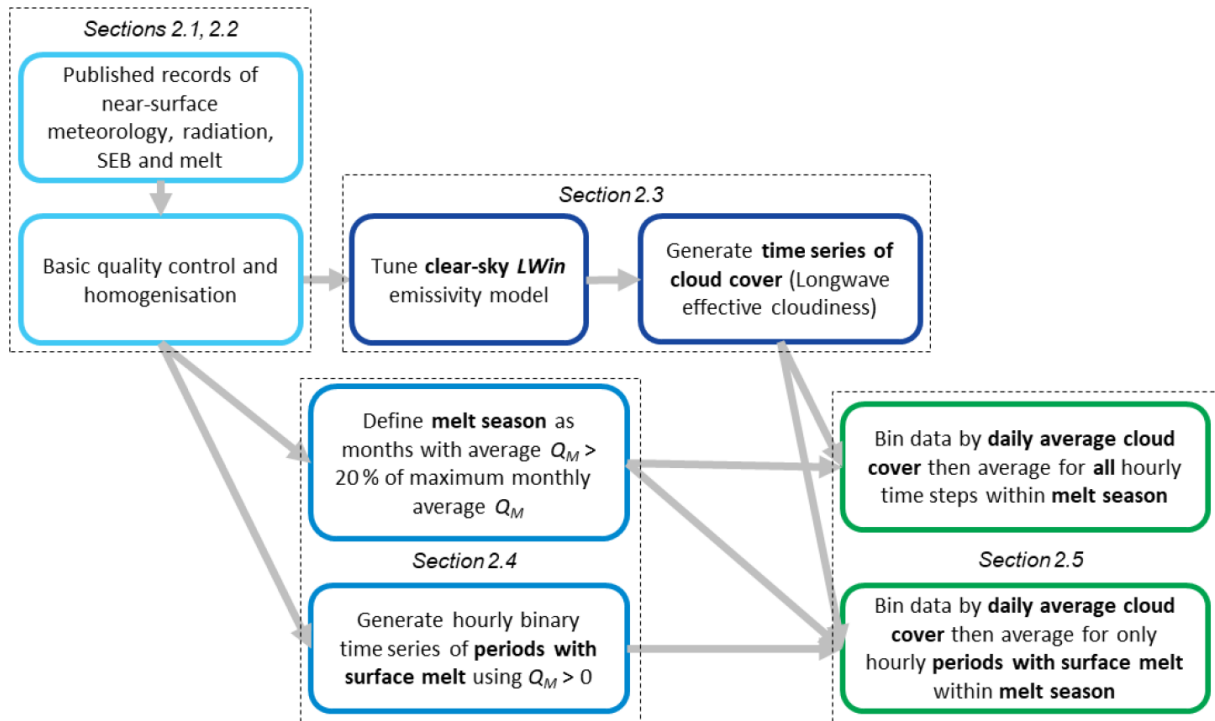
Sections 2.1, 2.2

Published records of near-surface meteorology, radiation, SEB and melt

Basic quality control and homogenisation

Section 2.3

Tune clear-sky *LWin* emissivity model

Generate time series of cloud cover (Longwave effective cloudiness)

Define melt season as months with average $Q_M$ > 20 % of maximum monthly average $Q_M$

Section 2.4

Generate hourly binary time series of periods with surface melt using $Q_M$ > 0

Bin data by daily average cloud cover then average for all hourly time steps within melt season

Section 2.5

Bin data by daily average cloud cover then average for only hourly periods with surface melt within melt season